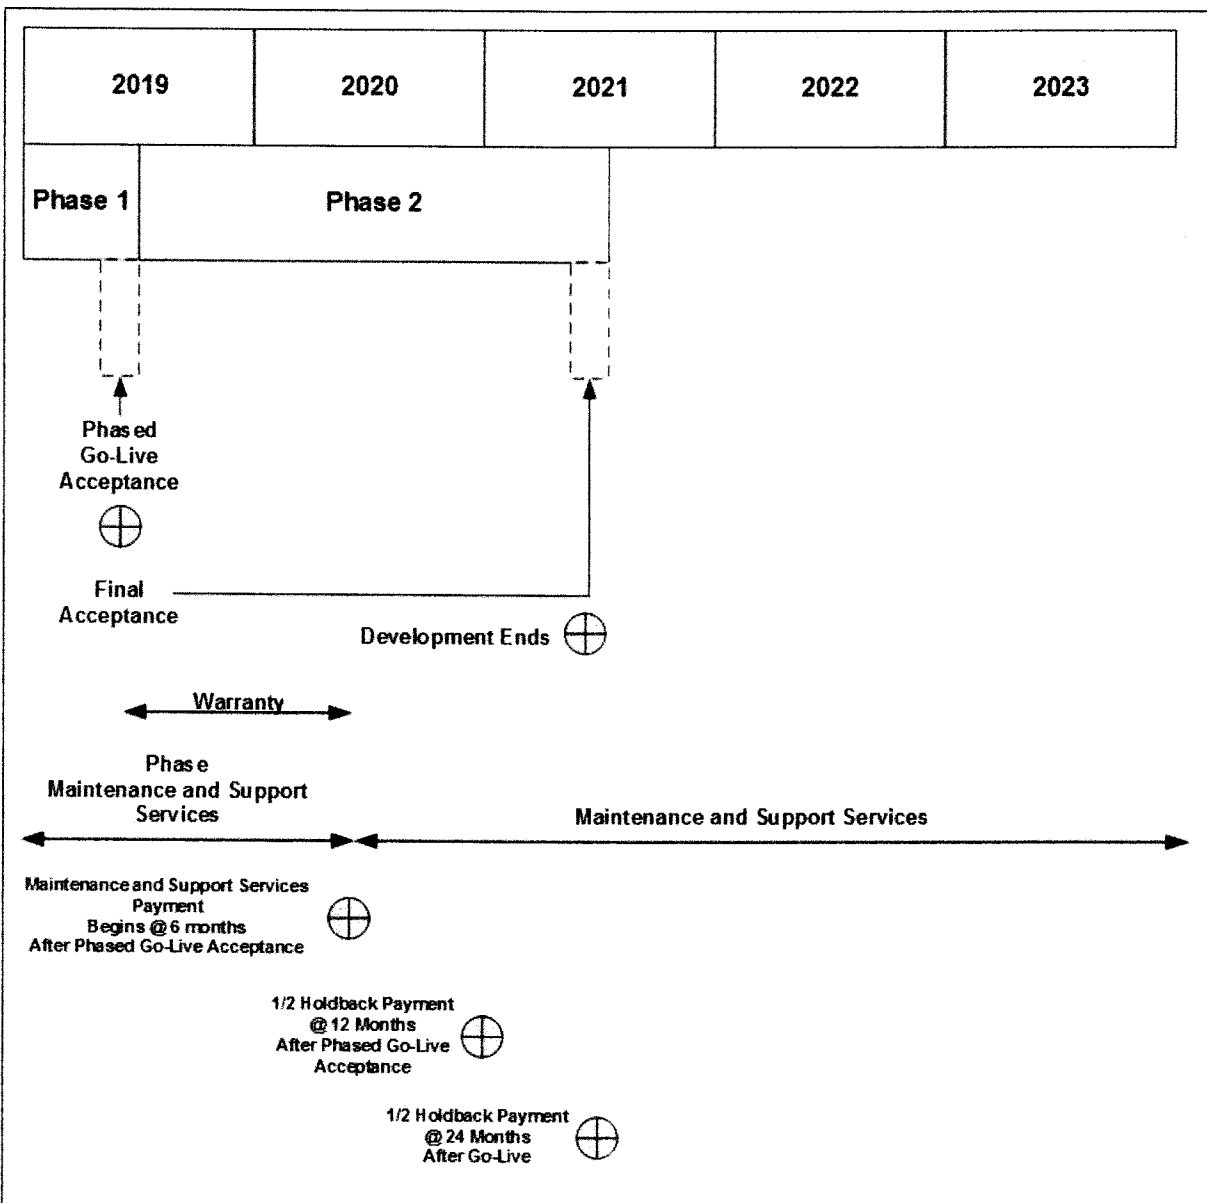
| 2019 | 2020 | 2021 | 2022 | 2023 |
|---|---|---|---|---|

Phase 1

Phase 2

Phased Go-Live Acceptance

Final Acceptance

Development Ends

Warranty

Phase Maintenance and Support Services

Maintenance and Support Services

Maintenance and Support Services Payment Begins @ 6 months After Phased Go-Live Acceptance

1/2 Holdback Payment @ 12 Months After Phased Go-Live Acceptance

1/2 Holdback Payment @ 24 Months After Go-Live